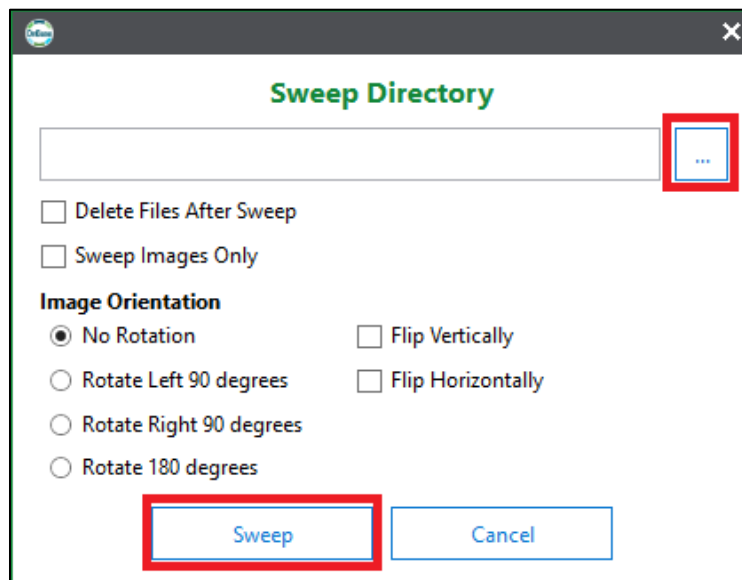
Sweep Directory

...

Delete Files After Sweep

Sweep Images Only

Image Orientation

No Rotation

Rotate Left 90 degrees

Rotate Right 90 degrees

Rotate 180 degrees

Flip Vertically

Flip Horizontally

Sweep

Cancel